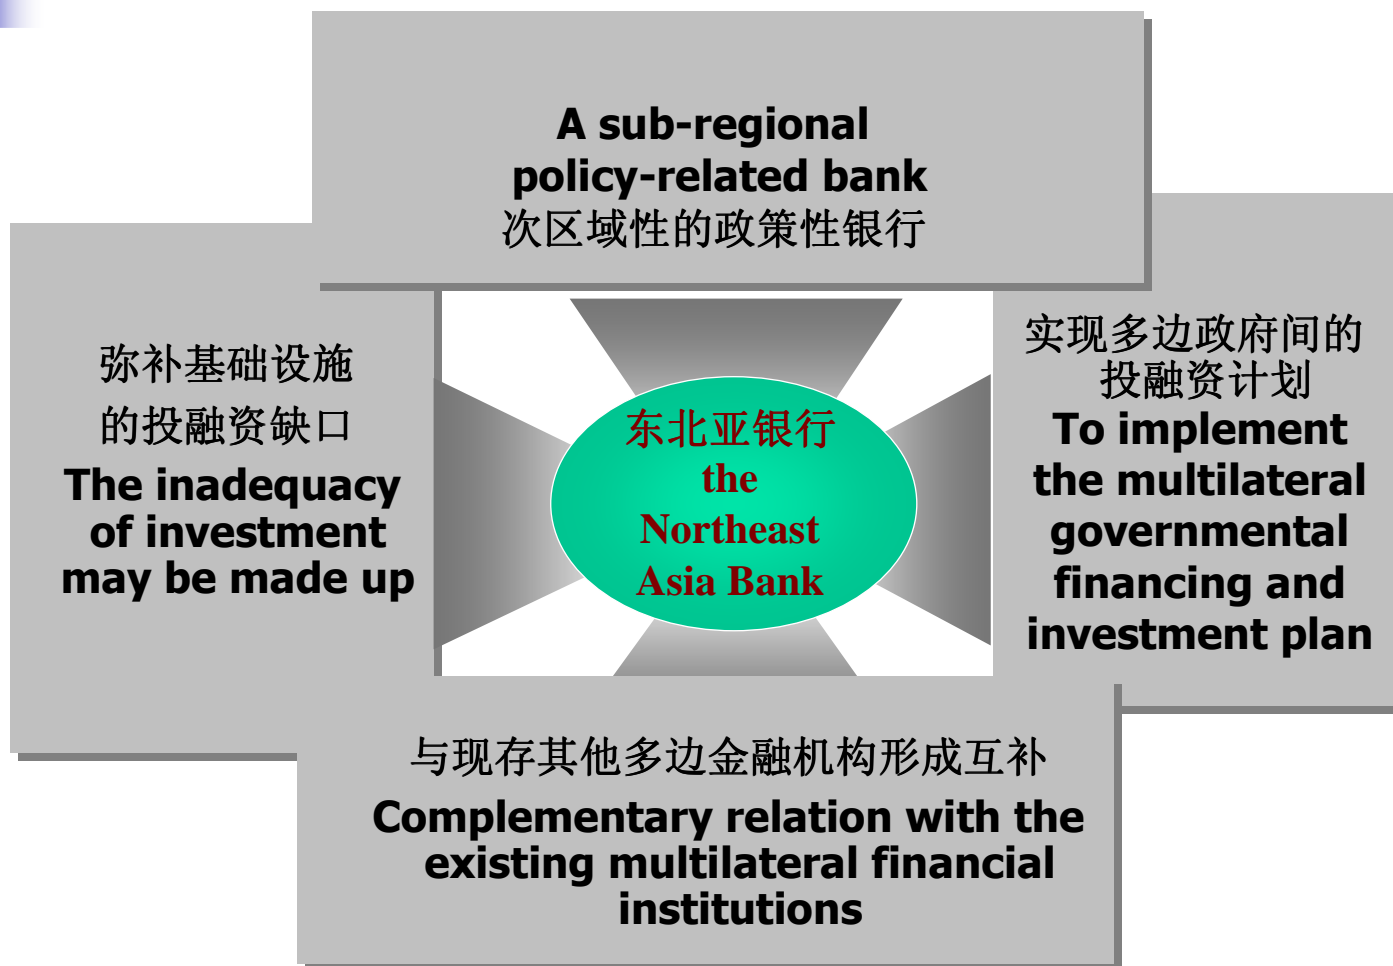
A sub-regional policy-related bank
次区域性的政策性银行

弥补基础设施的投融资缺口
The inadequacy of investment may be made up

东北亚银行
the Northeast Asia Bank

实现多边政府间的投融资计划
To implement the multilateral governmental financing and investment plan

与现存其他多边金融机构形成互补
Complementary relation with the existing multilateral financial institutions